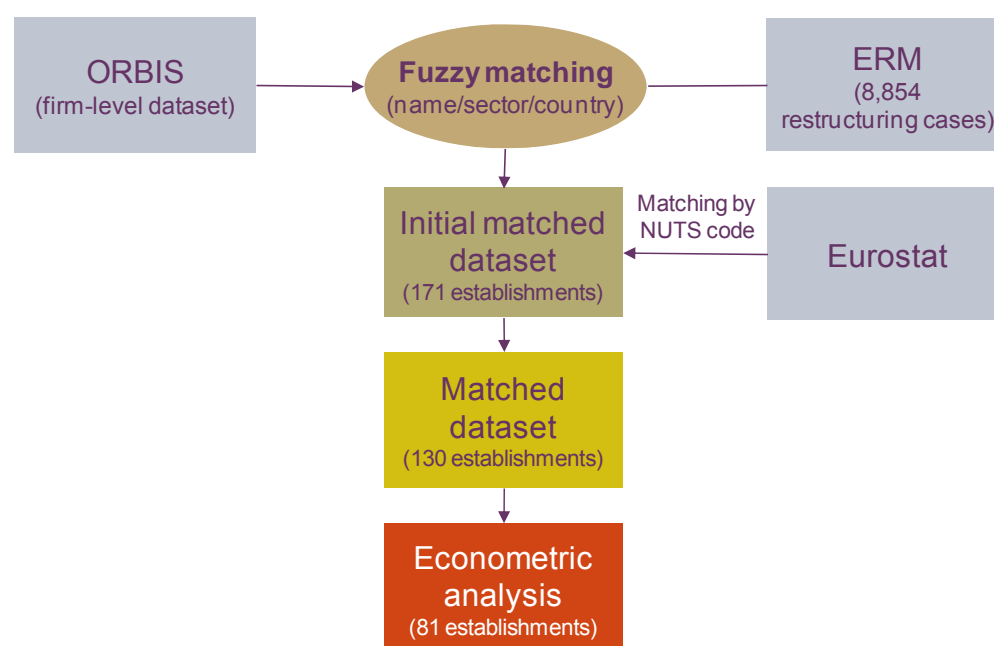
ORBIS
(firm-level dataset)

Fuzzy matching
(name/sector/country)

ERM
(8,854
restructuring cases)

Initial matched dataset
(171 establishments)

Matching by NUTS code

Eurostat

Matched dataset
(130 establishments)

Econometric analysis
(81 establishments)